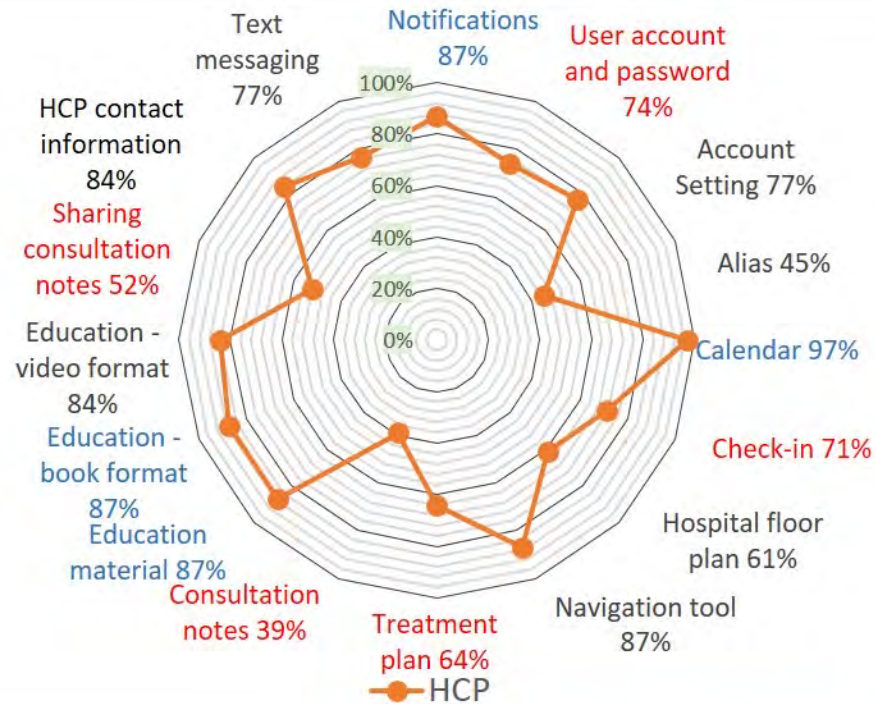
Notifications 87%

User account and password 74%

Account Setting 77%

Alias 45%

Calendar 97%

Check-in 71%

Hospital floor plan 61%

Navigation tool 87%

Treatment plan 64%

Consultation notes 39%

Education material 87%

Education - book format 87%

Education - video format 84%

Sharing consultation notes 52%

HCP contact information 84%

Text messaging 77%

100%
80%
60%
40%
20%
0%

HCP